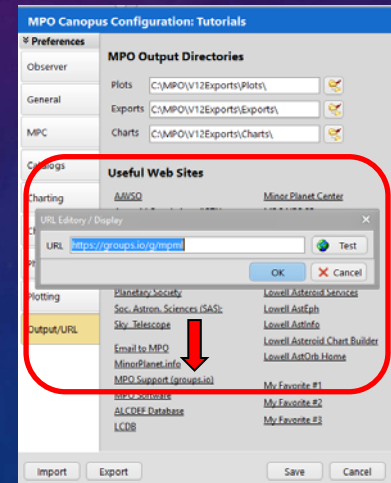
MPO Canopus Configuration: Tutorials

Preferences

Observer

General

MPC

Catalogs

Charting

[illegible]

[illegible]

Plotting

Output/URL

MPO Output Directories

Plots C:\MPO\V12Exports\Plots\

Exports C:\MPO\V12Exports\Exports\

Charts C:\MPO\V12Exports\Charts\

Useful Web Sites

AAVSO

Minor Planet Center

URL Editor / Display

URL https://groups.io/g/mpml

Test

OK

Cancel

Planetary Society

Soc. Astron. Sciences (SAS)

Sky Telescope

Email to MPO

MinorPlanet.info

MPO Support (groups.io)

MPO Software

ALCDEF Database

LCDB

Lowell Asteroid Services

Lowell AstEph

Lowell AstInfo

Lowell Asteroid Chart Builder

Lowell AstOrb Home

My Favorite #1

My Favorite #2

My Favorite #3

Import

Export

Save

Cancel